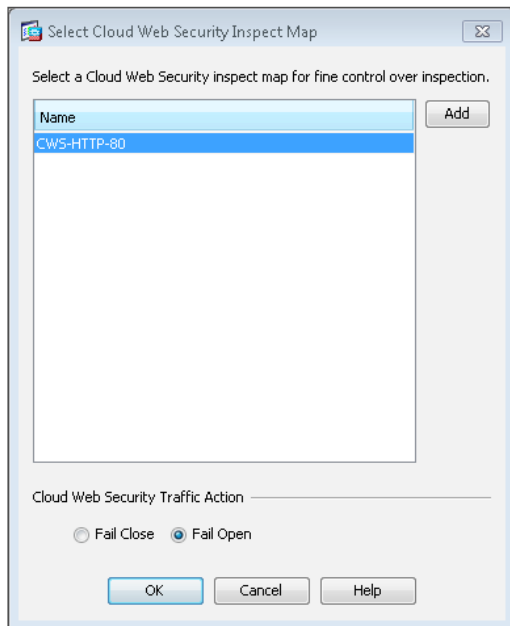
Select Cloud Web Security Inspect Map

Select a Cloud Web Security inspect map for fine control over inspection.

| Name |
|---|
| CWS-HTTP-80 |

Add

Cloud Web Security Traffic Action

Fail Close Fail Open

OK Cancel Help